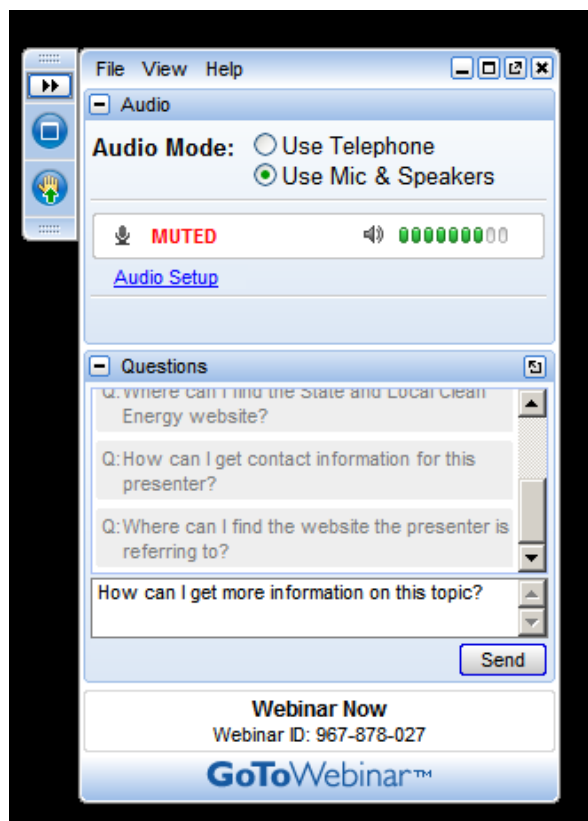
File View Help

Audio

Audio Mode: Use Telephone
Use Mic & Speakers

MUTED

Audio Setup

Questions

Q: Where can I find the State and Local Clean Energy website?

Q: How can I get contact information for this presenter?

Q: Where can I find the website the presenter is referring to?

How can I get more information on this topic?

Send

Webinar Now
Webinar ID: 967-878-027

GoToWebinar™